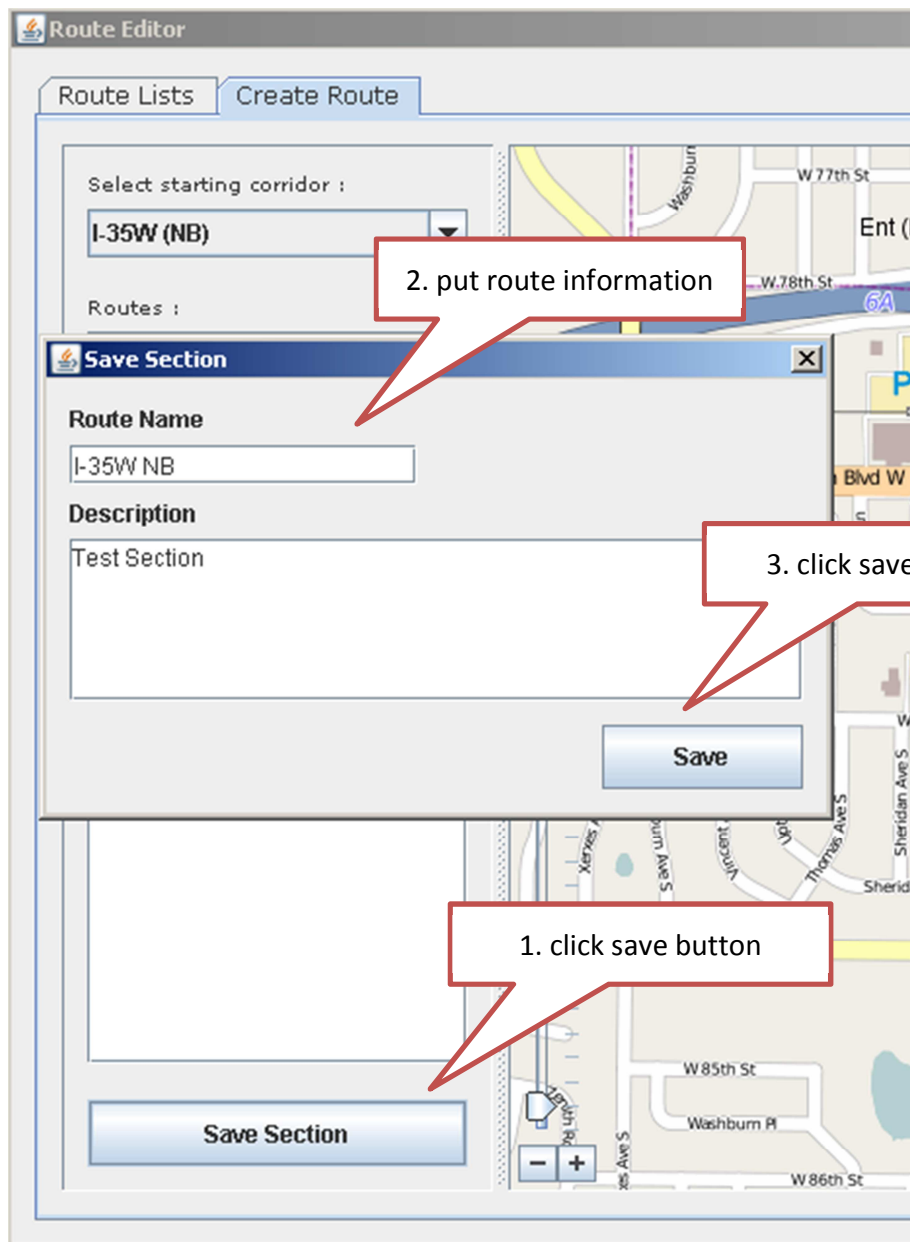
Route Editor

Route Lists | Create Route

Select starting corridor :

I-35W (NB)

Routes :

2. put route information

Save Section

Route Name

I-35W NB

Description

Test Section

3. click save

Save

1. click save button

Save Section

W 77th St
Ent (
W 78th St
6A
P
Blvd W
Washburn
Xerxes A
Vincent
Upton
Thomas Ave S
Sheridan Ave S
Sherid
W 85th St
Washburn Pl
W 86th St
Xerxes Ave S
W
−
+